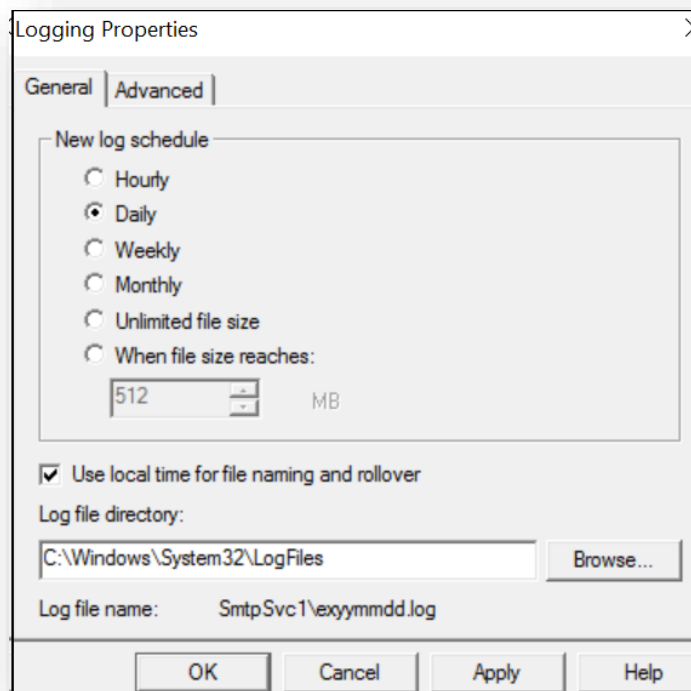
Logging Properties

General | Advanced

New log schedule

Hourly

Daily

Weekly

Monthly

Unlimited file size

When file size reaches:

512 MB

Use local time for file naming and rollover

Log file directory:

C:\Windows\System32\LogFiles

Browse...

Log file name: SmtpSvc1\exyymmdd.log

OK | Cancel | Apply | Help